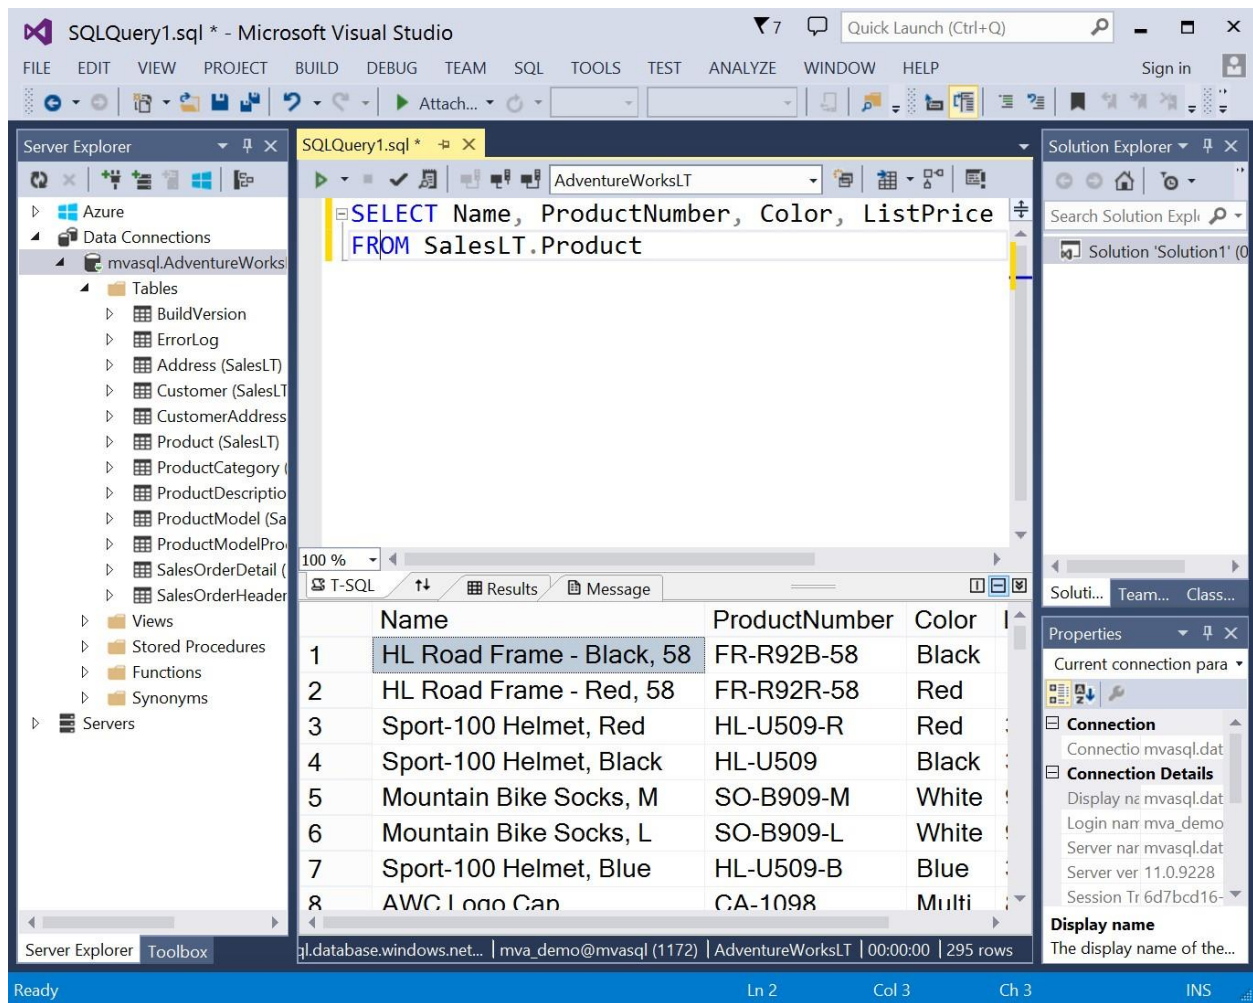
SQLQuery1.sql * - Microsoft Visual Studio
7 Quick Launch (Ctrl+Q)
FILE EDIT VIEW PROJECT BUILD DEBUG TEAM SQL TOOLS TEST ANALYZE WINDOW HELP
Sign in
Attach...

Server Explorer
Azure
Data Connections
mvasql.AdventureWorks
Tables
BuildVersion
ErrorLog
Address (SalesLT)
Customer (SalesLT
CustomerAddress
Product (SalesLT)
ProductCategory (
ProductDescriptio
ProductModel (Sa
ProductModelPro
SalesOrderDetail (
SalesOrderHeader
Views
Stored Procedures
Functions
Synonyms
Servers
Server Explorer Toolbox

SQLQuery1.sql *
AdventureWorksLT
SELECT Name, ProductNumber, Color, ListPrice
FROM SalesLT.Product
100 %
T-SQL Results Message

| | Name | ProductNumber | Color |
|---|---|---|---|
| 1 | HL Road Frame - Black, 58 | FR-R92B-58 | Black |
| 2 | HL Road Frame - Red, 58 | FR-R92R-58 | Red |
| 3 | Sport-100 Helmet, Red | HL-U509-R | Red |
| 4 | Sport-100 Helmet, Black | HL-U509 | Black |
| 5 | Mountain Bike Socks, M | SO-B909-M | White |
| 6 | Mountain Bike Socks, L | SO-B909-L | White |
| 7 | Sport-100 Helmet, Blue | HL-U509-B | Blue |
| 8 | AWC Logo Cap | CA-1098 | Multi |

ql.database.windows.net... | mva_demo@mvasql (1172) | AdventureWorksLT | 00:00:00 | 295 rows

Solution Explorer
Search Solution Expl
Solution 'Solution1' (0
Soluti... Team... Class...
Properties
Current connection para
Connection
Connectio mvasql.dat
Connection Details
Display na mvasql.dat
Login nam mva_demo
Server nar mvasql.dat
Server ver 11.0.9228
Session Tr 6d7bcd16-
Display name
The display name of the...

Ready Ln 2 Col 3 Ch 3 INS